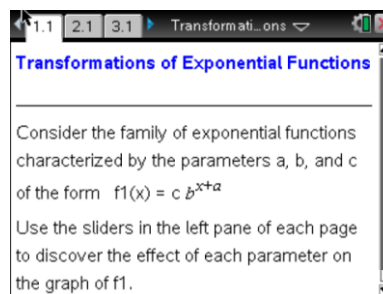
1.1 2.1 3.1 Transformati...ons

Transformations of Exponential Functions

Consider the family of exponential functions characterized by the parameters a, b, and c of the form f1(x) = c $b^{x+a}$

Use the sliders in the left pane of each page to discover the effect of each parameter on the graph of f1.